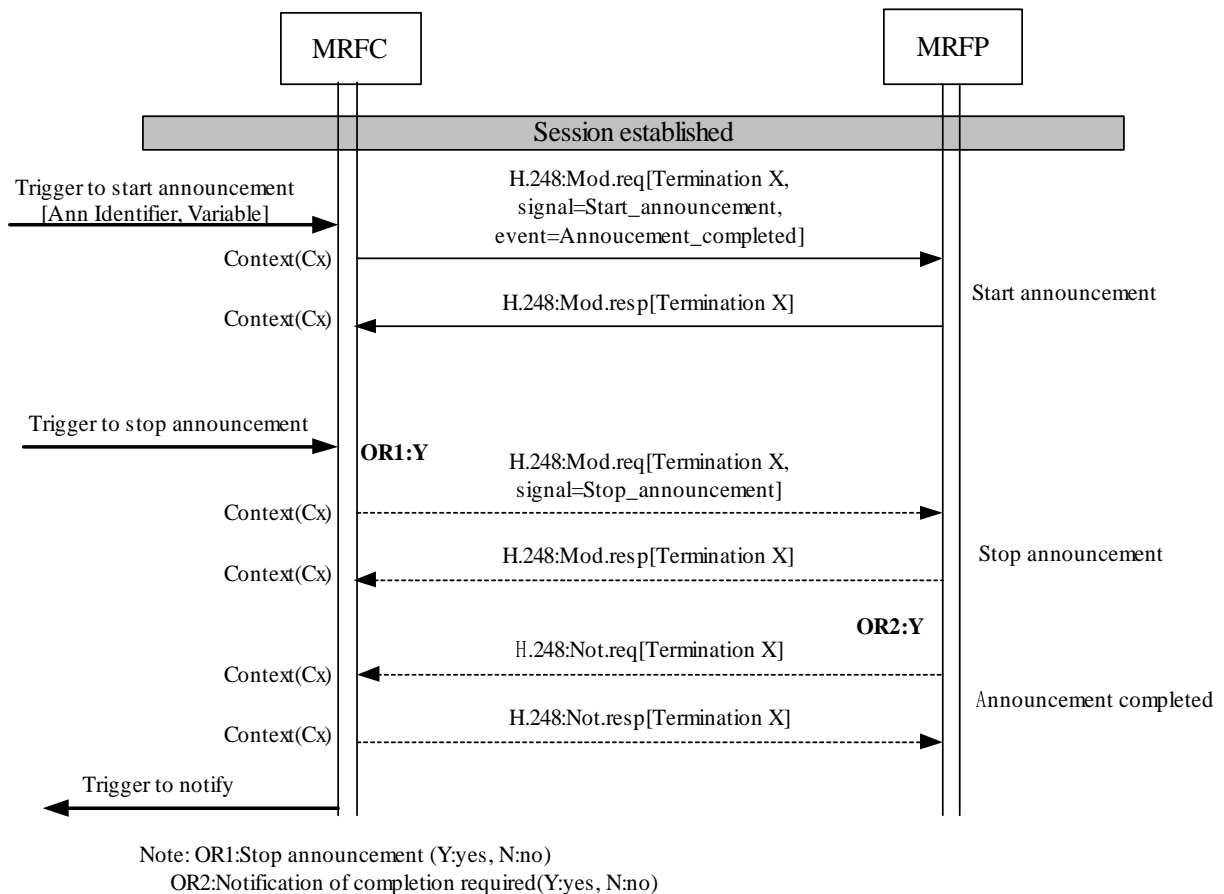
MRFC

MRFP

Session established

Trigger to start announcement [Ann Identifier, Variable]

H.248:Mod.req[Termination X, signal=Start_announcement, event=Annoucement_completed]

Context(Cx)

H.248:Mod.resp[Termination X]

Start announcement

Context(Cx)

Trigger to stop announcement

OR1:Y

H.248:Mod.req[Termination X, signal=Stop_announcement]

Context(Cx)

H.248:Mod.resp[Termination X]

Stop announcement

Context(Cx)

OR2:Y

H.248:Not.req[Termination X]

Context(Cx)

Announcement completed

H.248:Not.resp[Termination X]

Context(Cx)

Trigger to notify

Note: OR1:Stop announcement (Y:yes, N:no)
OR2:Notification of completion required(Y:yes, N:no)